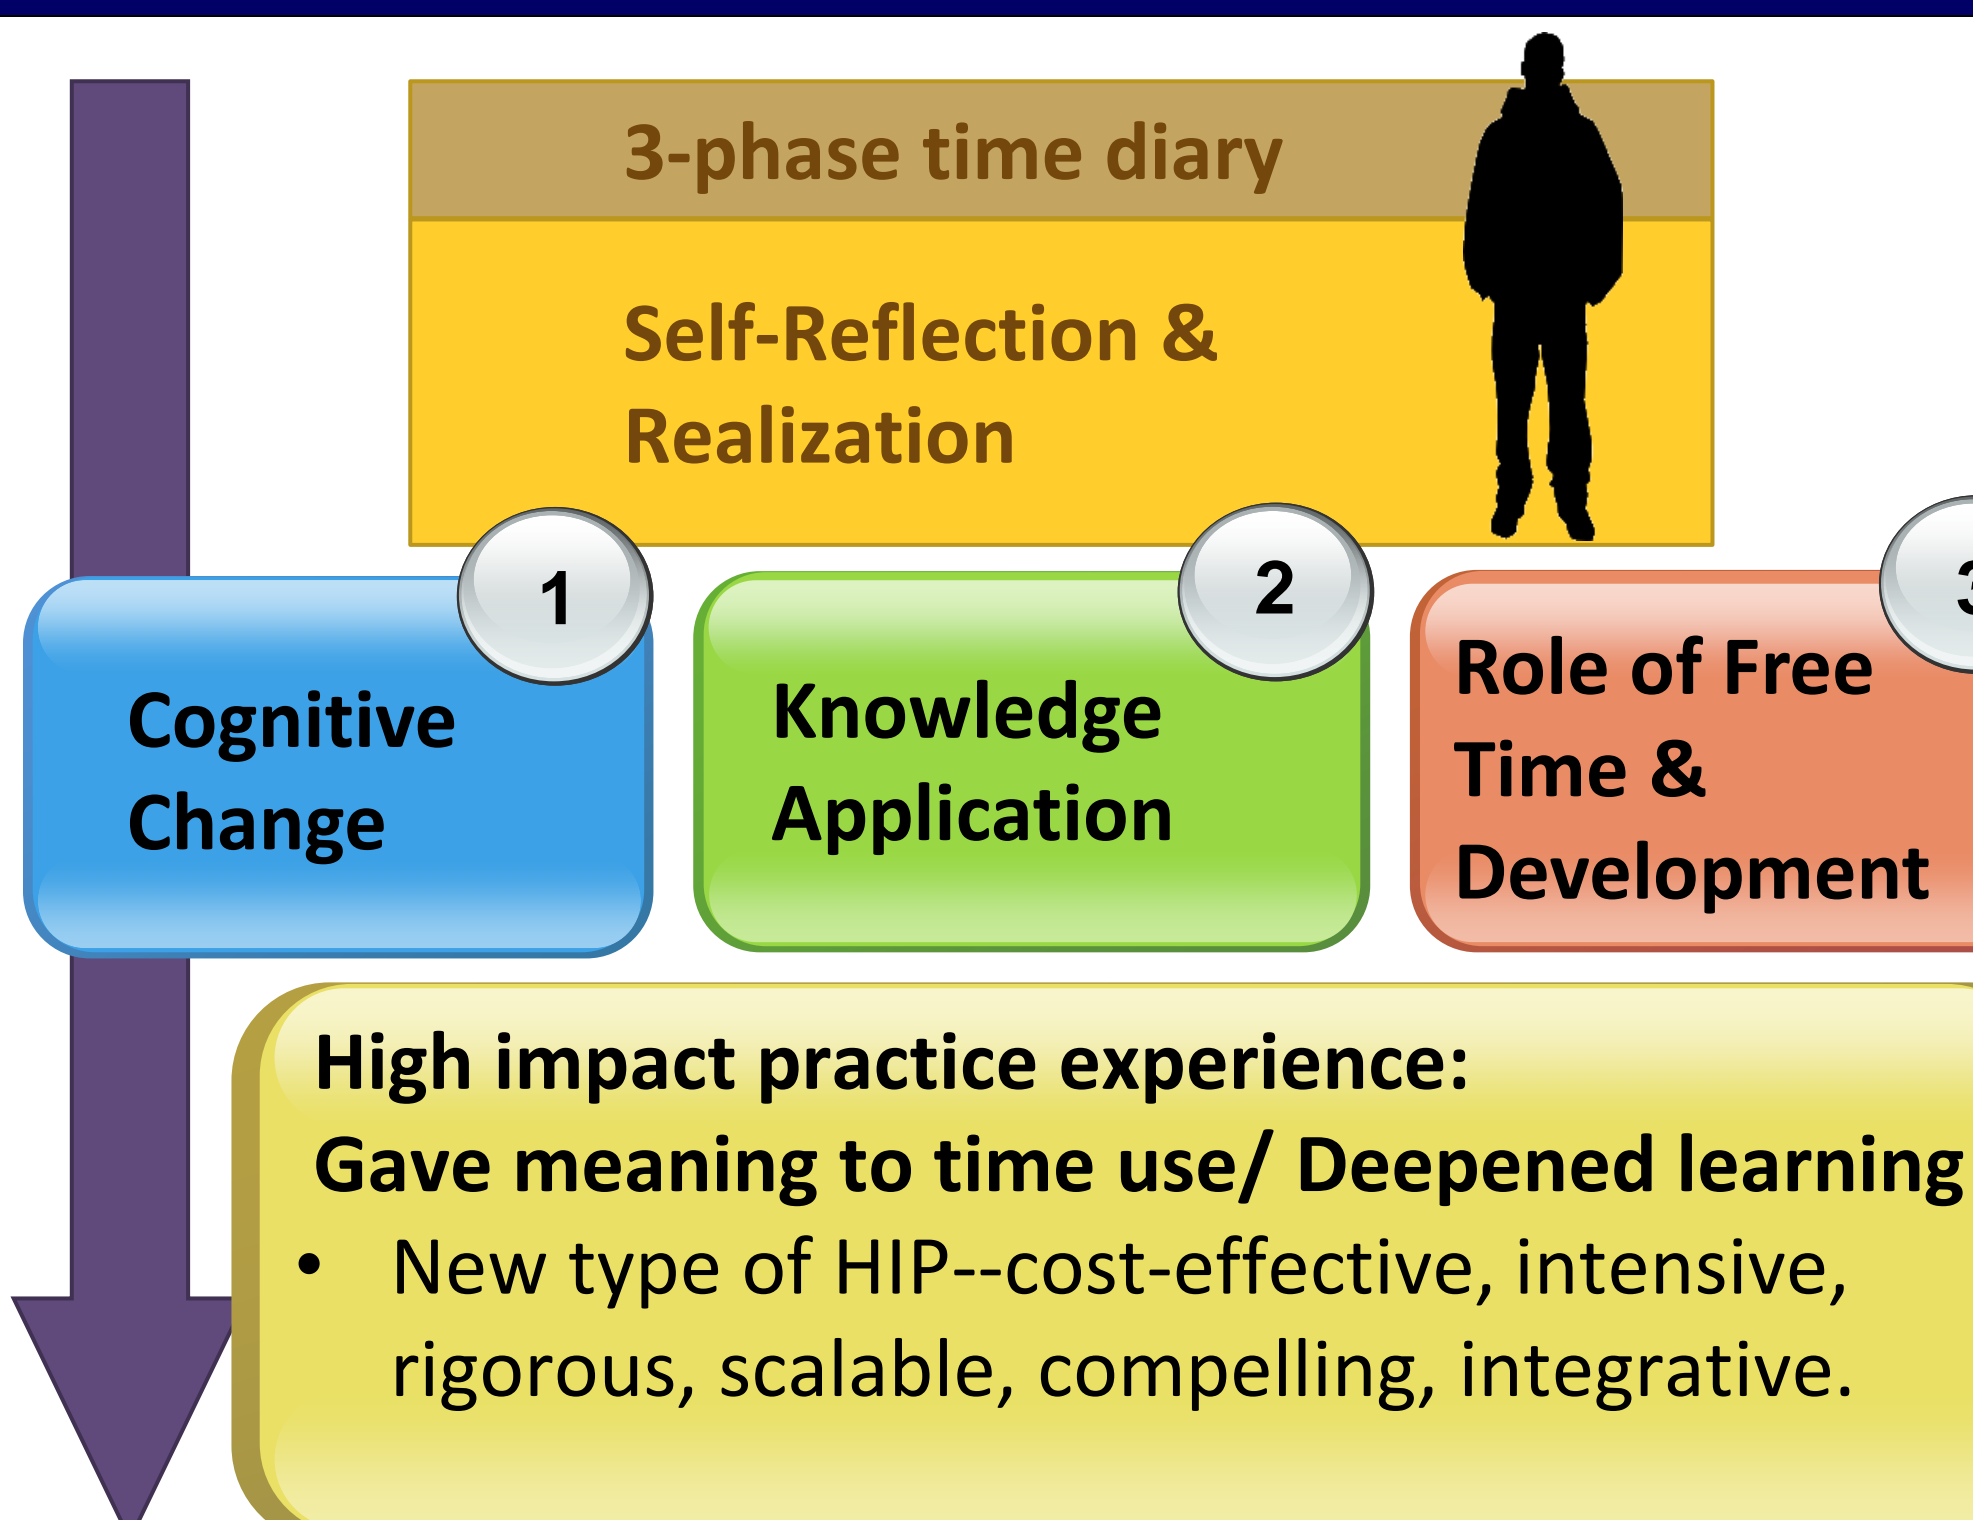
3-phase time diary

Self-Reflection & Realization

1

Cognitive Change

2

Knowledge Application

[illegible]

Role of Free Time & Development

High impact practice experience:
Gave meaning to time use/ Deepened learning

• New type of HIP--cost-effective, intensive, rigorous, scalable, compelling, integrative.